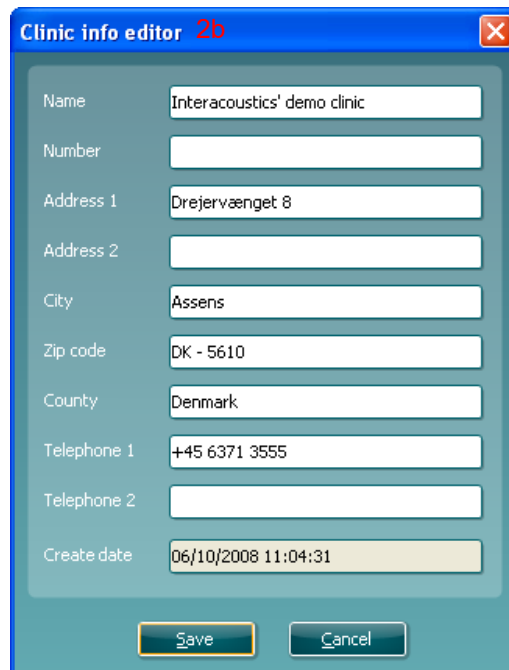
Clinic info editor 2b

Name Interacoustics' demo clinic

Number

Address 1 Drejervænget 8

Address 2

City Assens

Zip code DK - 5610

County Denmark

Telephone 1 +45 6371 3555

Telephone 2

Create date 06/10/2008 11:04:31

Save Cancel